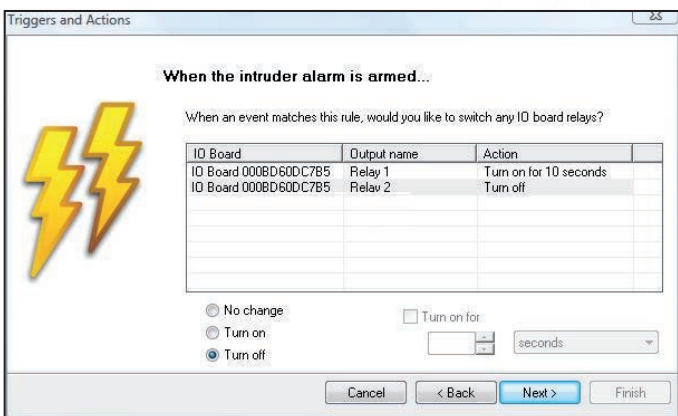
Triggers and Actions

When the intruder alarm is armed...

When an event matches this rule, would you like to switch any IO board relays?

| IO Board | Output name | Action |
|---|---|---|
| IO Board 000BD60DC7B5 | Relay 1 | Turn on for 10 seconds |
| IO Board 000BD60DC7B5 | Relay 2 | Turn off |

No change
Turn on
Turn off

Turn on for
seconds

Cancel
< Back
Next >
Finish